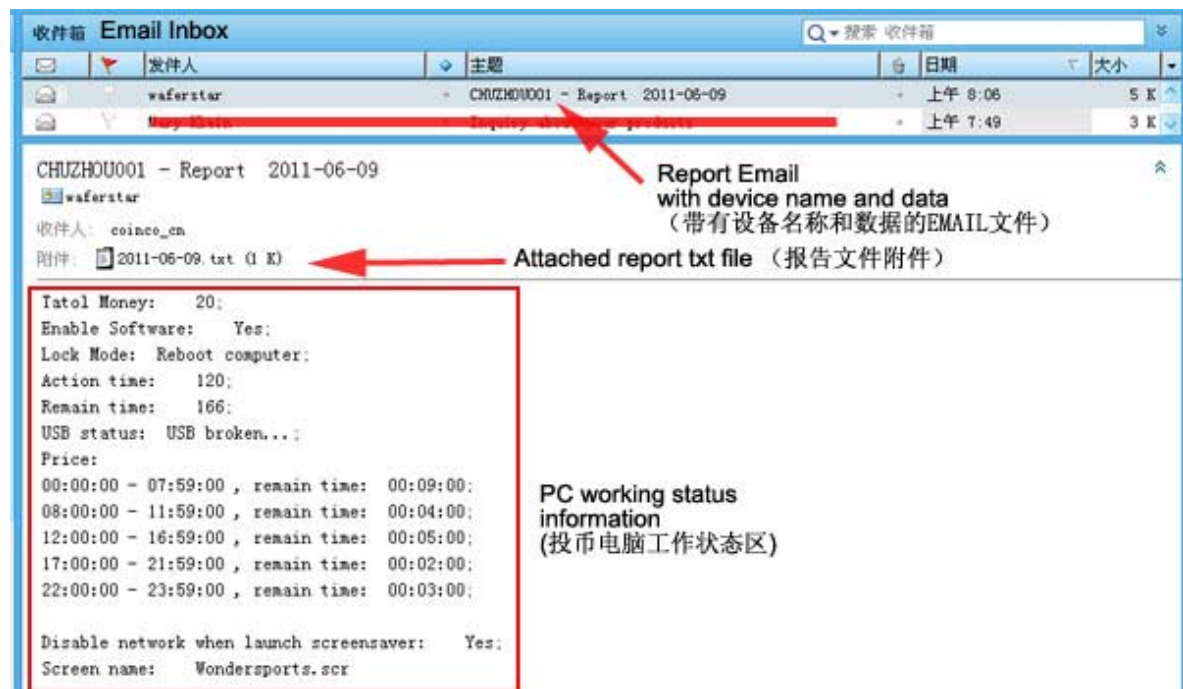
收件箱 Email Inbox

搜索 收件箱

| | | 发件人 | | 主题 | | 日期 | 大小 |
|---|---|---|---|---|---|---|---|
| | | waferstar | | CHUZHOU001 - Report 2011-06-09 | | 上午 8:06 | 5 K |
| | | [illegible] | | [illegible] | | 上午 7:49 | 3 K |

CHUZHOU001 - Report 2011-06-09

waferstar

收件人: coinco_cn

附件: 2011-06-09.txt (1 K)

Report Email
with device name and data
(带有设备名称和数据的EMAIL文件)

Attached report txt file (报告文件附件)

Tatol Money: 20;
Enable Software: Yes;
Lock Mode: Reboot computer;
Action time: 120;
Remain time: 166;
USB status: USB broken...;
Price:
00:00:00 - 07:59:00 , remain time: 00:09:00;
08:00:00 - 11:59:00 , remain time: 00:04:00;
12:00:00 - 16:59:00 , remain time: 00:05:00;
17:00:00 - 21:59:00 , remain time: 00:02:00;
22:00:00 - 23:59:00 , remain time: 00:03:00;

Disable network when launch screensaver: Yes;
Screen name: Wondersports.scr

PC working status information
(投币电脑工作状态区)